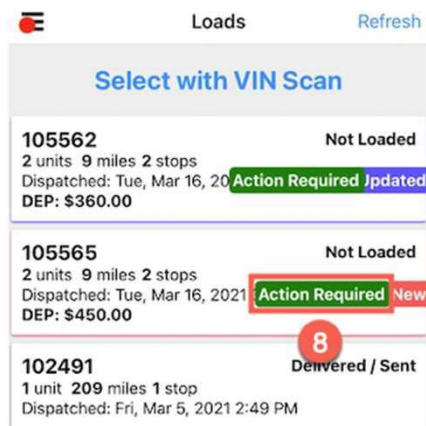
Loads

Refresh

Select with VIN Scan

105562
2 units 9 miles 2 stops
Dispatched: Tue, Mar 16, 20 Action Required Updated
DEP: $360.00

Not Loaded

105565
2 units 9 miles 2 stops
Dispatched: Tue, Mar 16, 2021 Action Required New
DEP: $450.00

Not Loaded

8

102491
1 unit 209 miles 1 stop
Dispatched: Fri, Mar 5, 2021 2:49 PM

Delivered / Sent